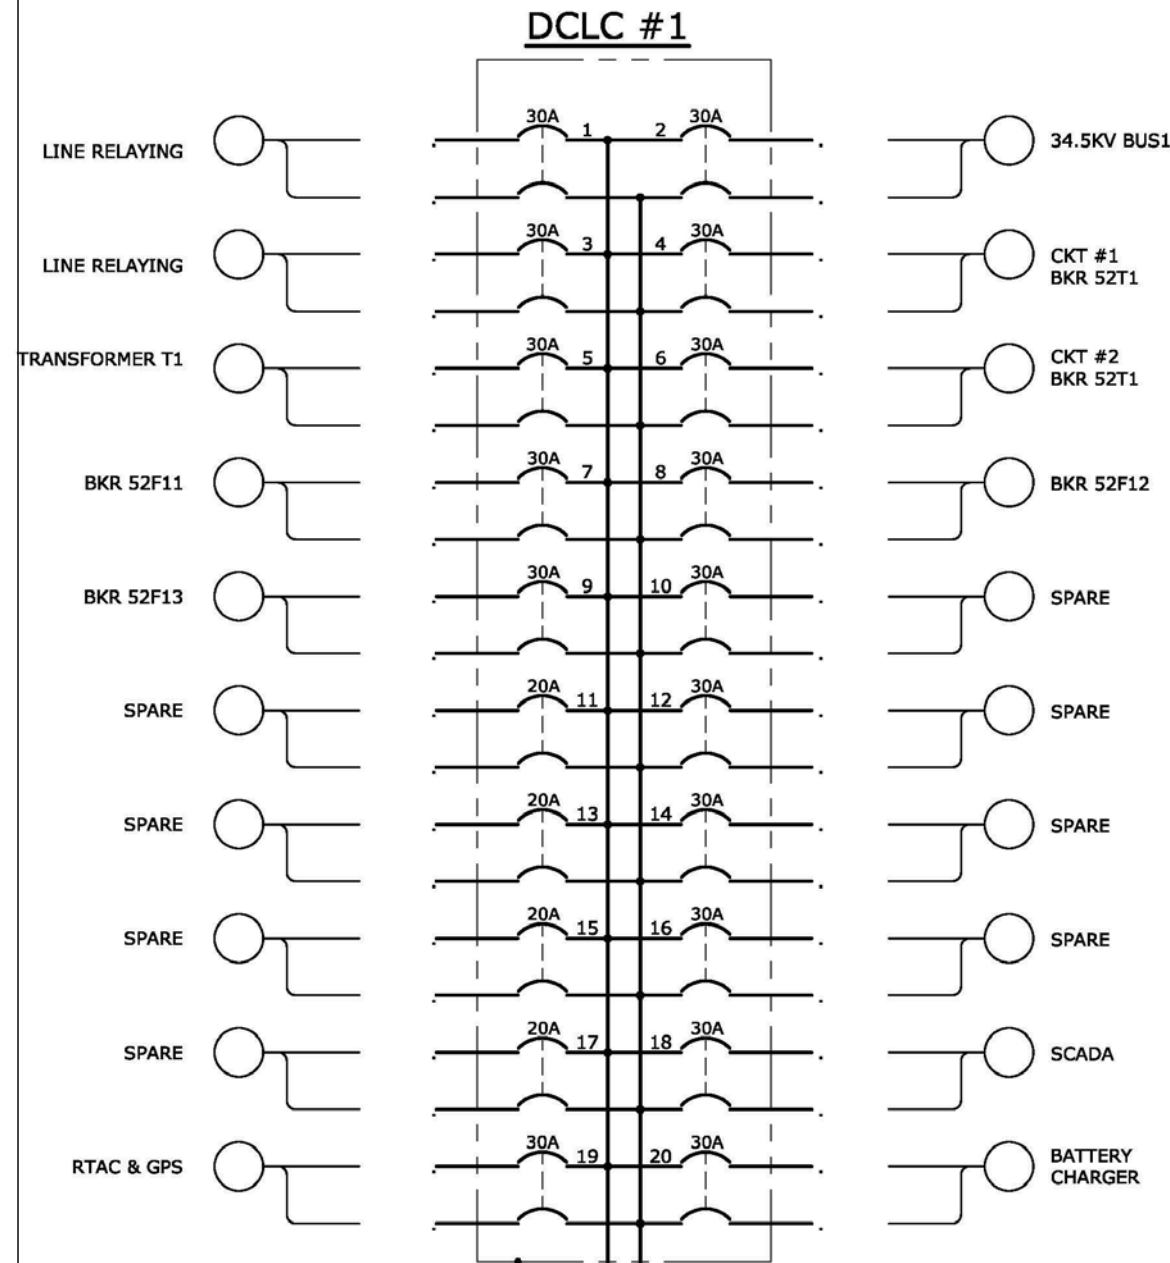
DCLC #1

LINE RELAYING
30A 1
2 30A
34.5KV BUS1

LINE RELAYING
30A 3
4 30A
CKT #1 BKR 52T1

TRANSFORMER T1
30A 5
6 30A
CKT #2 BKR 52T1

BKR 52F11
30A 7
8 30A
BKR 52F12

BKR 52F13
30A 9
10 30A
SPARE

SPARE
20A 11
12 30A
SPARE

SPARE
20A 13
14 30A
SPARE

SPARE
20A 15
16 30A
SPARE

SPARE
20A 17
18 30A
SCADA

RTAC & GPS
30A 19
20 30A
BATTERY CHARGER